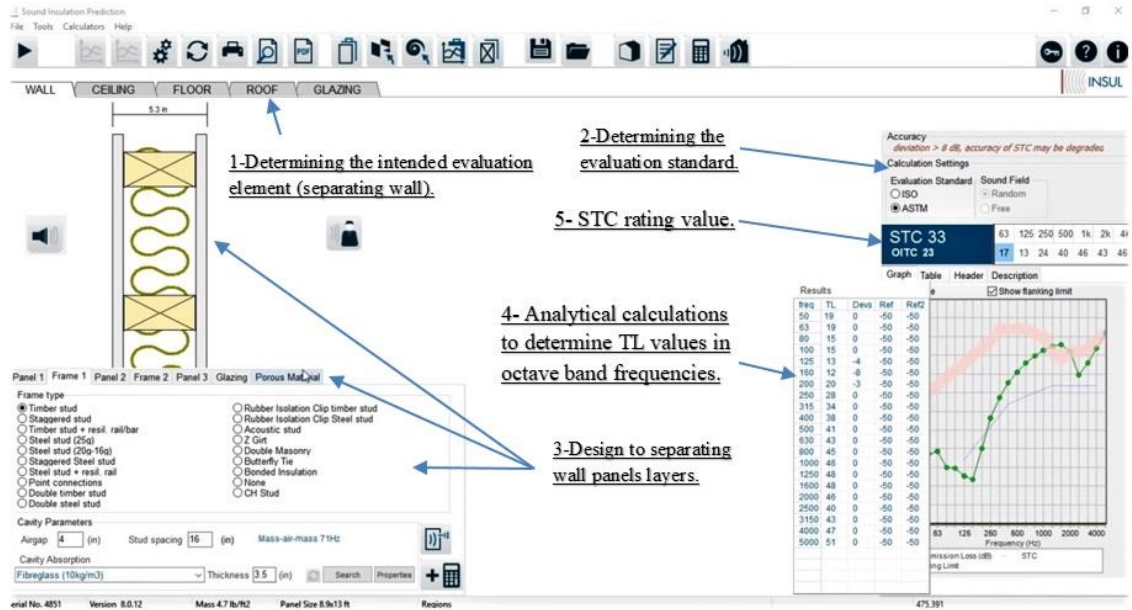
Sound Insulation Prediction
File Tools Calculators Help

WALL CEILING FLOOR ROOF GLAZING

INSUL

5.3 in

1-Determining the intended evaluation element (separating wall).

2-Determining the evaluation standard.

Accuracy
deviation > 8 dB, accuracy of STC may be degradec
Calculation Settings
Evaluation Standard Sound Field
ISO Random
ASTM Free

5- STC rating value.

STC 33
OITC 23

| 63 | 125 | 250 | 500 | 1k | 2k | 4k |
|---|---|---|---|---|---|---|
| 17 | 13 | 24 | 40 | 46 | 43 | 46 |

Graph Table Header Description
Show flanking limit

4- Analytical calculations to determine TL values in octave band frequencies.

Results

| freq | TL | Devs | Ref | Ref2 |
|---|---|---|---|---|
| 50 | 19 | 0 | -50 | -50 |
| 63 | 19 | 0 | -50 | -50 |
| 80 | 15 | 0 | -50 | -50 |
| 100 | 15 | 0 | -50 | -50 |
| 125 | 13 | -4 | -50 | -50 |
| 160 | 12 | -8 | -50 | -50 |
| 200 | 20 | -3 | -50 | -50 |
| 250 | 28 | 0 | -50 | -50 |
| 315 | 34 | 0 | -50 | -50 |
| 400 | 38 | 0 | -50 | -50 |
| 500 | 41 | 0 | -50 | -50 |
| 630 | 43 | 0 | -50 | -50 |
| 800 | 45 | 0 | -50 | -50 |
| 1000 | 46 | 0 | -50 | -50 |
| 1250 | 48 | 0 | -50 | -50 |
| 1600 | 48 | 0 | -50 | -50 |
| 2000 | 46 | 0 | -50 | -50 |
| 2500 | 40 | 0 | -50 | -50 |
| 3150 | 43 | 0 | -50 | -50 |
| 4000 | 47 | 0 | -50 | -50 |
| 5000 | 51 | 0 | -50 | -50 |

63 125 250 500 1000 2000 4000
Frequency (Hz)
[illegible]mission Loss (dB) STC
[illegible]ng Limit

Panel 1 Frame 1 Panel 2 Frame 2 Panel 3 Glazing Porous Material

Frame type
Timber stud
Staggered stud
Timber stud + resil. rail/bar
Steel stud (25g)
Steel stud (20g-16g)
Staggered Steel stud
Steel stud + resil. rail
Point connections
Double timber stud
Double steel stud
Rubber Isolation Clip timber stud
Rubber Isolation Clip Steel stud
Acoustic stud
Z Girt
Double Masonry
Butterfly Tie
Bonded Insulation
None
CH Stud

3-Design to separating wall panels layers.

Cavity Parameters
Airgap 4 (in) Stud spacing 16 (in) Mass-air-mass 71Hz
Cavity Absorption
Fibreglass (10kg/m3) Thickness 3.5 (in) Search Properties

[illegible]erial No. 4851 Version 8.0.12 Mass 4.7 lb/ft2 Panel Size 8.9x13 ft Regions 475.391